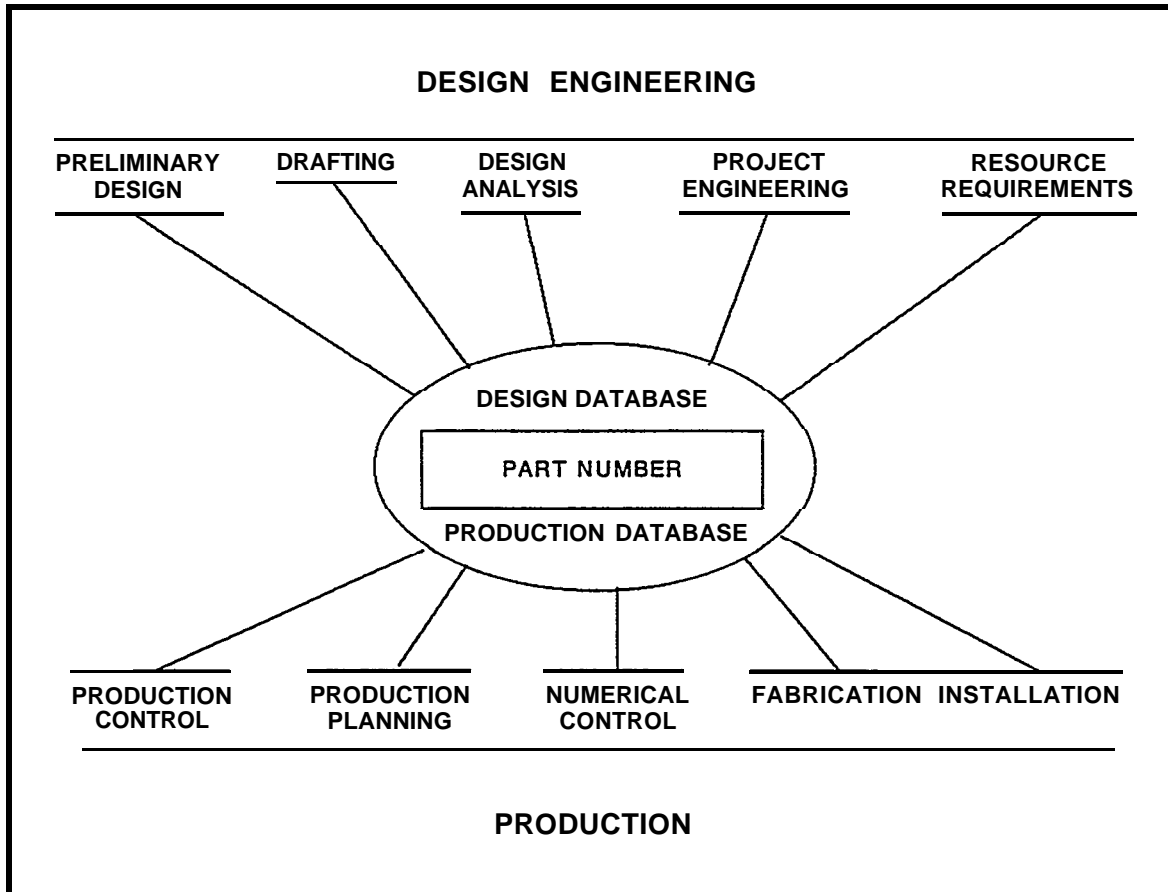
DESIGN ENGINEERING

PRELIMINARY DESIGN

DRAFTING

DESIGN ANALYSIS

PROJECT ENGINEERING

RESOURCE REQUIREMENTS

DESIGN DATABASE

PART NUMBER

PRODUCTION DATABASE

PRODUCTION CONTROL

PRODUCTION PLANNING

NUMERICAL CONTROL

FABRICATION

INSTALLATION

PRODUCTION